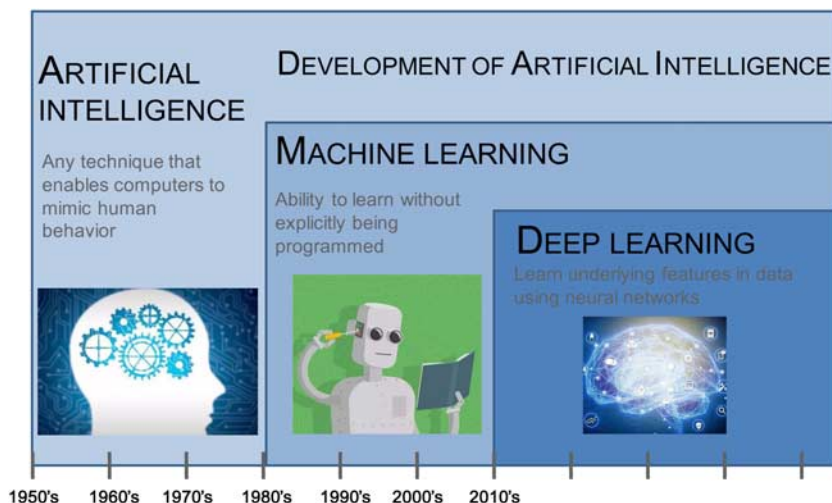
ARTIFICIAL INTELLIGENCE

DEVELOPMENT OF ARTIFICIAL INTELLIGENCE

Any technique that enables computers to mimic human behavior

MACHINE LEARNING

Ability to learn without explicitly being programmed

DEEP LEARNING

Learn underlying features in data using neural networks

1950's 1960's 1970's 1980's 1990's 2000's 2010's